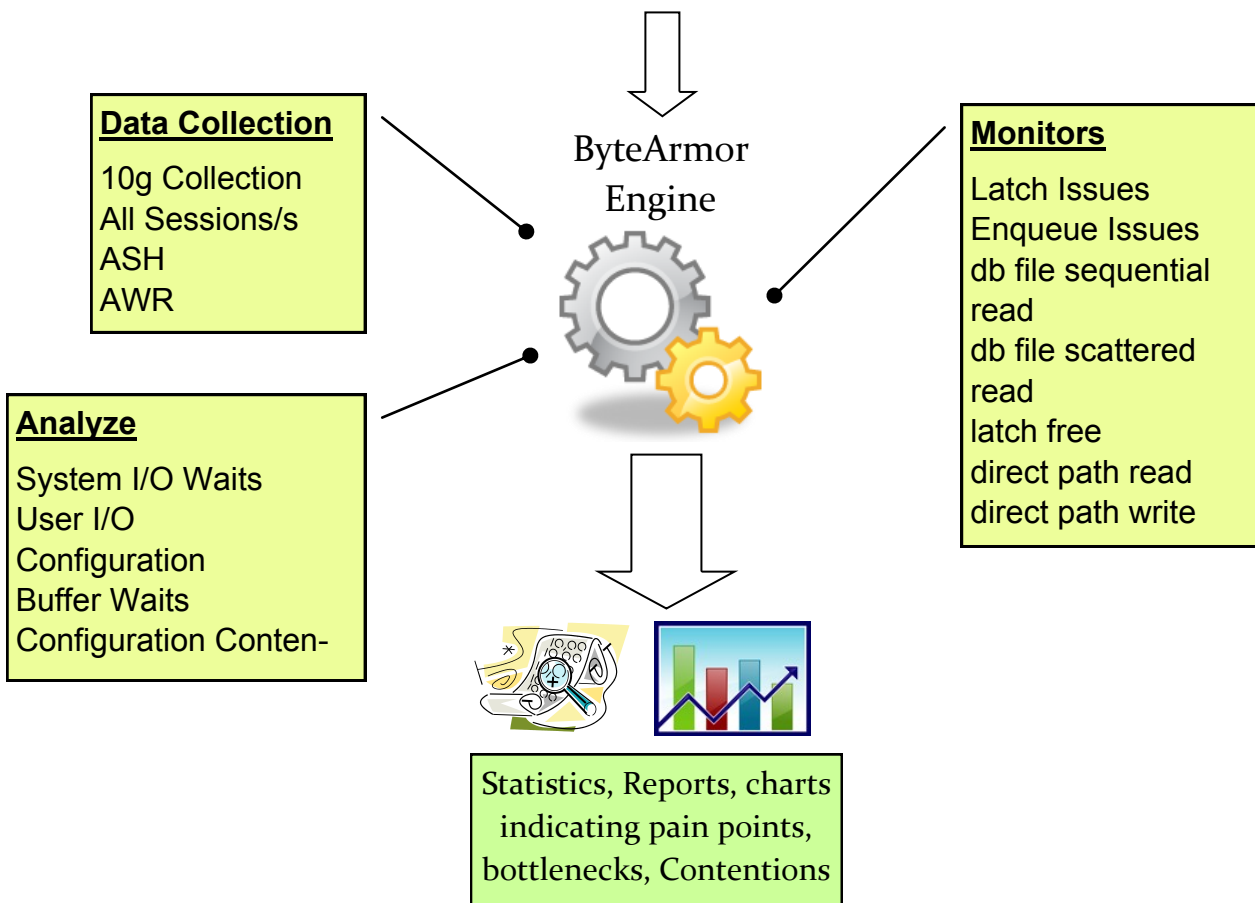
Data Collection
10g Collection
All Sessions/s
ASH
AWR

ByteArmor Engine

Monitors
Latch Issues
Enqueue Issues
db file sequential read
db file scattered read
latch free
direct path read
direct path write

Analyze
System I/O Waits
User I/O
Configuration
Buffer Waits
Configuration Conten-

Statistics, Reports, charts indicating pain points, bottlenecks, Contentions